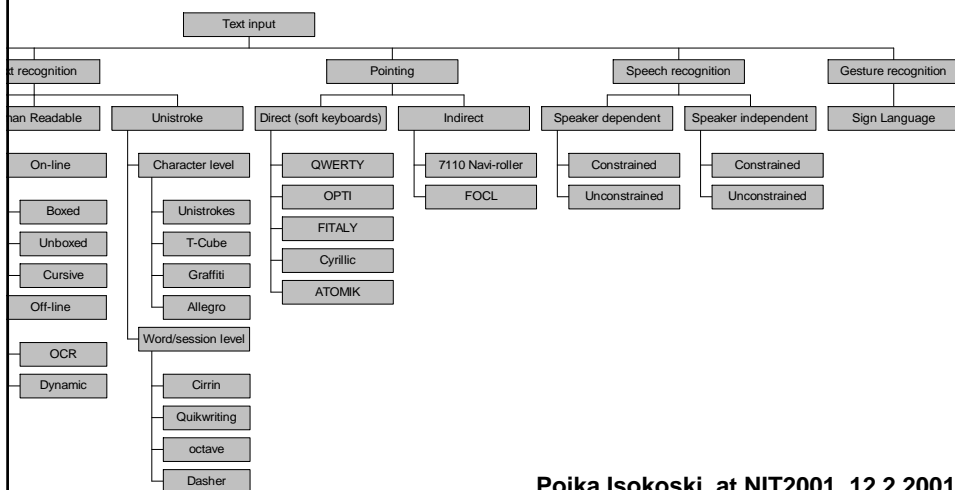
Text input

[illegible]t recognition

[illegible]nan Readable

On-line

Boxed

Unboxed

Cursive

Off-line

OCR

Dynamic

Unistroke

Character level

Unistrokes

T-Cube

Graffiti

Allegro

Word/session level

Cirrin

Quikwriting

octave

Dasher

Pointing

Direct (soft keyboards)

QWERTY

OPTI

FITALY

Cyrillic

ATOMIK

Indirect

7110 Navi-roller

FOCL

Speech recognition

Speaker dependent

Constrained

Unconstrained

Speaker independent

Constrained

Unconstrained

Gesture recognition

Sign Language

Poika Isokoski, at NIT2001, 12.2.2001